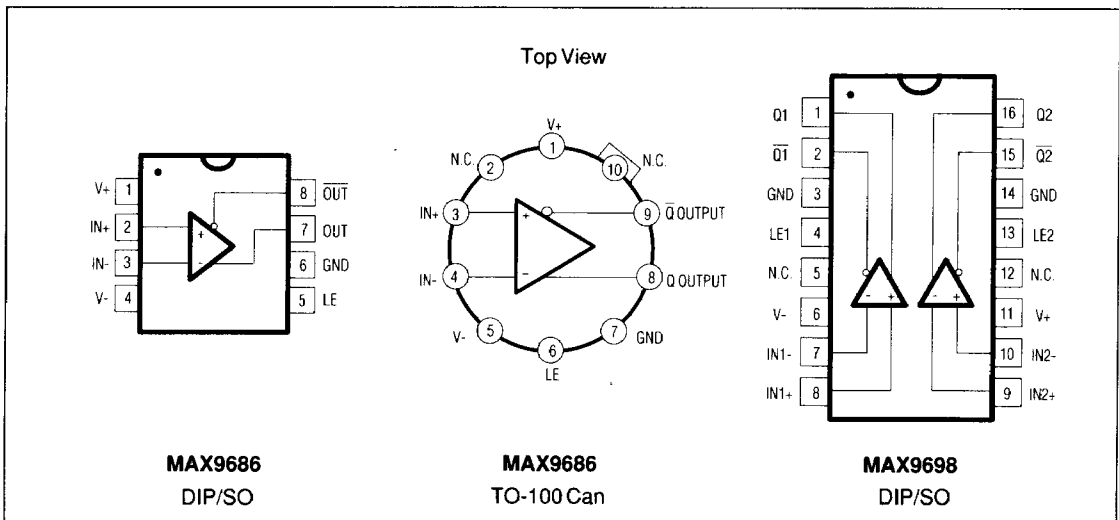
Top View

V+ 1
IN+ 2
IN- 3
V- 4
8 $\overline{OUT}$
7 OUT
6 GND
5 LE
+
-

V+ 1
N.C. 2
10 N.C.
IN+ 3
9 $\overline{Q}$ OUTPUT
IN- 4
8 Q OUTPUT
V- 5
6 LE
7 GND
+
-

Q1 1
$\overline{Q1}$ 2
GND 3
LE1 4
N.C. 5
V- 6
IN1- 7
IN1+ 8
16 Q2
15 $\overline{Q2}$
14 GND
13 LE2
12 N.C.
11 V+
10 IN2-
9 IN2+
- +
- +

MAX9686
DIP/SO

MAX9686
TO-100 Can

MAX9698
DIP/SO